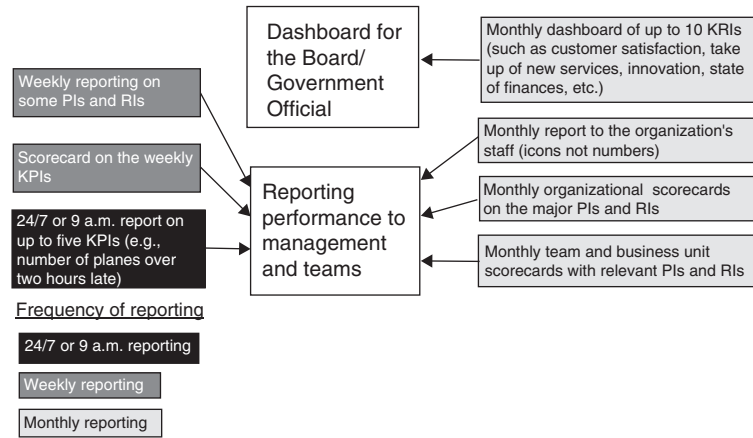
Dashboard for the Board/ Government Official

Monthly dashboard of up to 10 KRIs (such as customer satisfaction, take up of new services, innovation, state of finances, etc.)

Weekly reporting on some PIs and RIs

Scorecard on the weekly KPIs

24/7 or 9 a.m. report on up to five KPIs (e.g., number of planes over two hours late)

Reporting performance to management and teams

Monthly report to the organization's staff (icons not numbers)

Monthly organizational scorecards on the major PIs and RIs

Monthly team and business unit scorecards with relevant PIs and RIs

Frequency of reporting

24/7 or 9 a.m. reporting

Weekly reporting

Monthly reporting